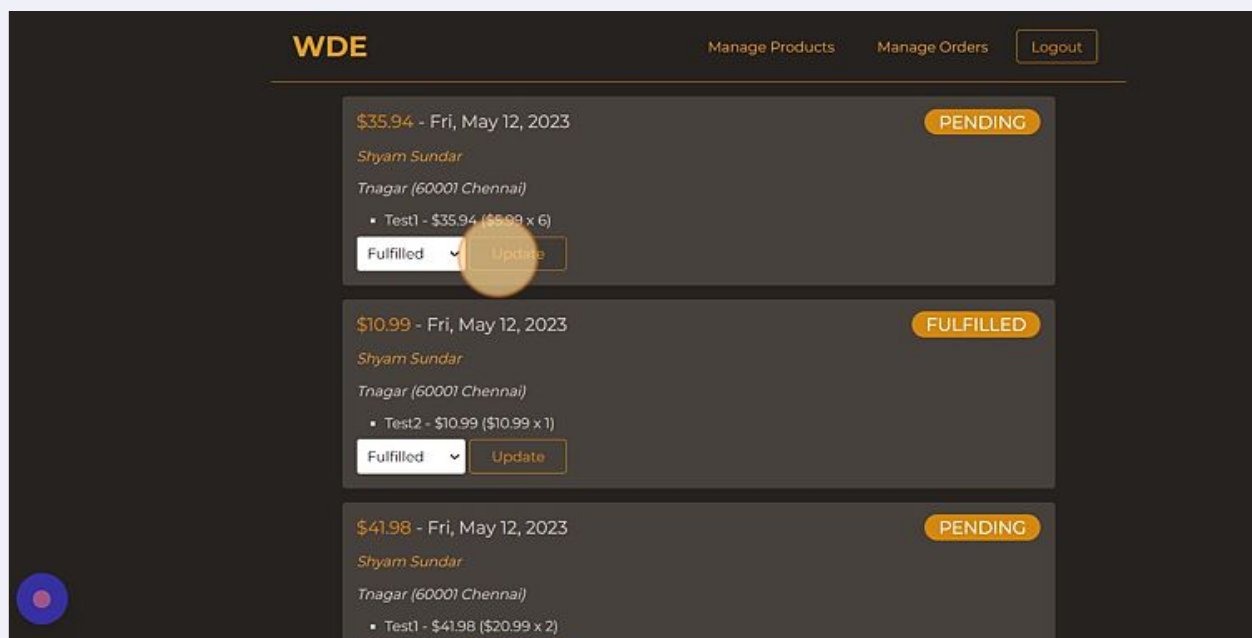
WDE

Manage Products Manage Orders Logout

$35.94 - Fri, May 12, 2023

PENDING

Shyam Sundar

Tnagar (60001 Chennai)

- Test1 - $35.94 ($5.99 x 6)

Fulfilled Update

$10.99 - Fri, May 12, 2023

FULFILLED

Shyam Sundar

Tnagar (60001 Chennai)

- Test2 - $10.99 ($10.99 x 1)

Fulfilled Update

$41.98 - Fri, May 12, 2023

PENDING

Shyam Sundar

Tnagar (60001 Chennai)

- Test1 - $41.98 ($20.99 x 2)